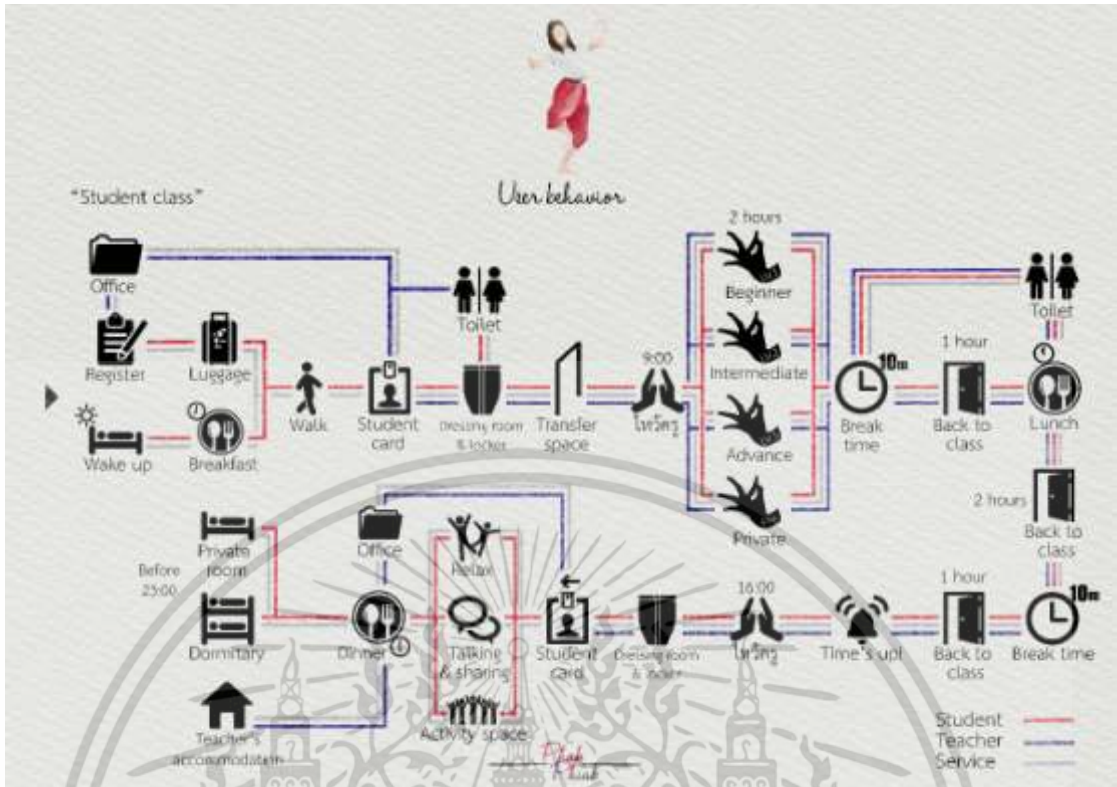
User behavior

"Student class"

Office

Register

Luggage

Wake up

Breakfast

Walk

Student card

Toilet

Dressing room & locker

Transfer space

9:00

ไหว้ครู

2 hours

Beginner

Intermediate

Advance

Private

10m

Break time

1 hour

Back to class

Toilet

Lunch

2 hours

Back to class

Private room

Before 23:00

Dormitary

Teacher's accommodation

Office

Dinner

Relax

Talking & sharing

Activity space

Student card

Dressing room & locker

16:00

ไหว้ครู

Time's up!

1 hour

Back to class

10m

Break time

Student

Teacher

Service

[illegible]